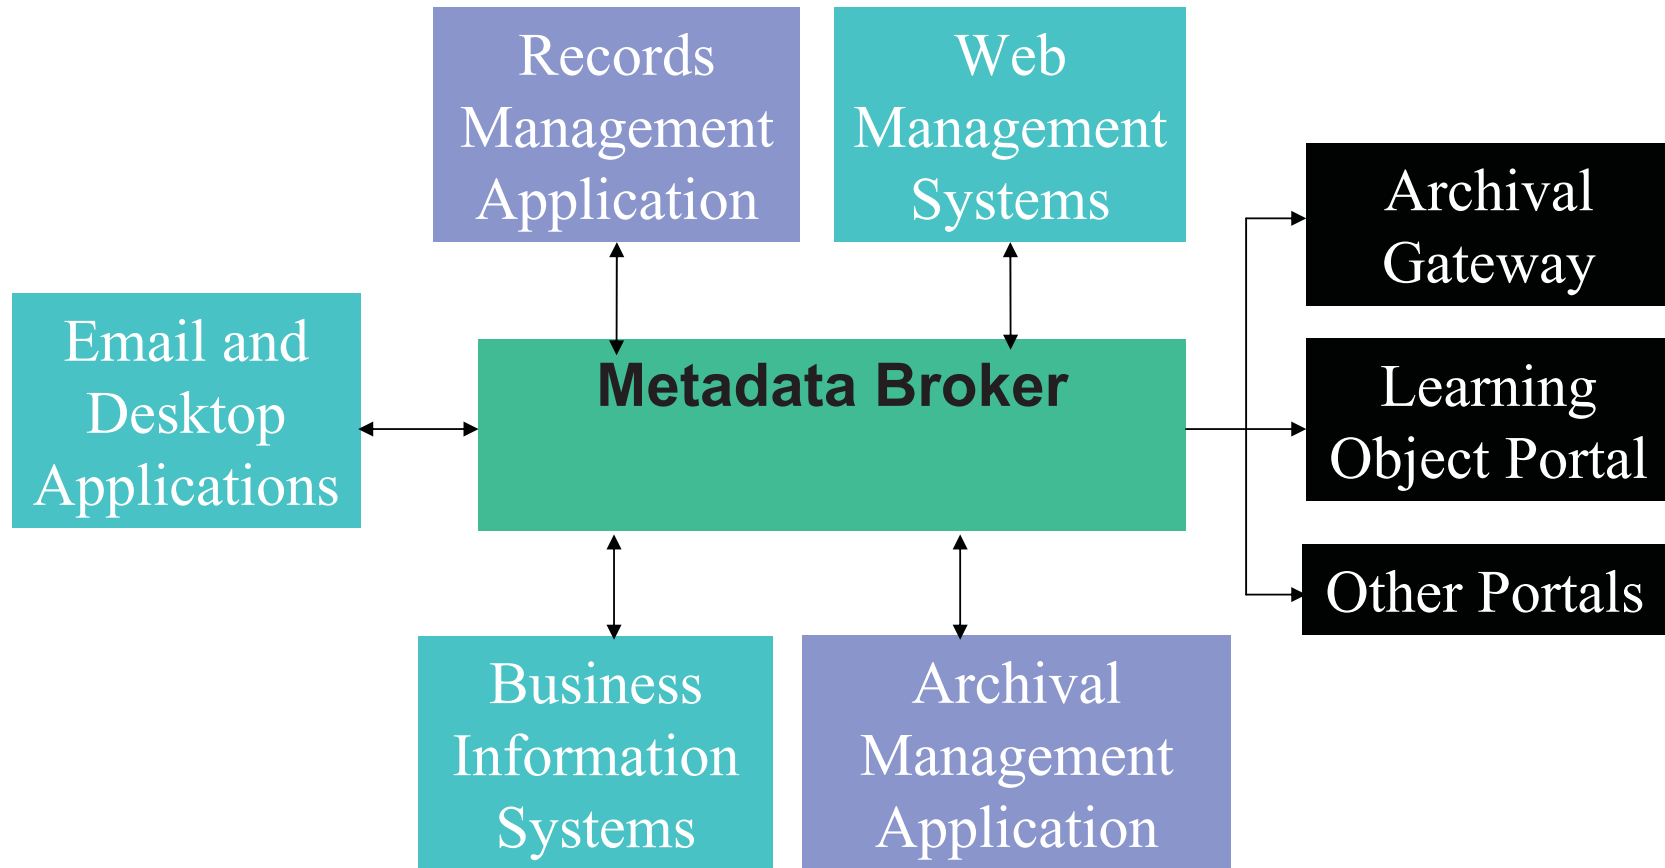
Records Management Application

Web Management Systems

Email and Desktop Applications

Metadata Broker

Archival Gateway

Learning Object Portal

Other Portals

Business Information Systems

Archival Management Application